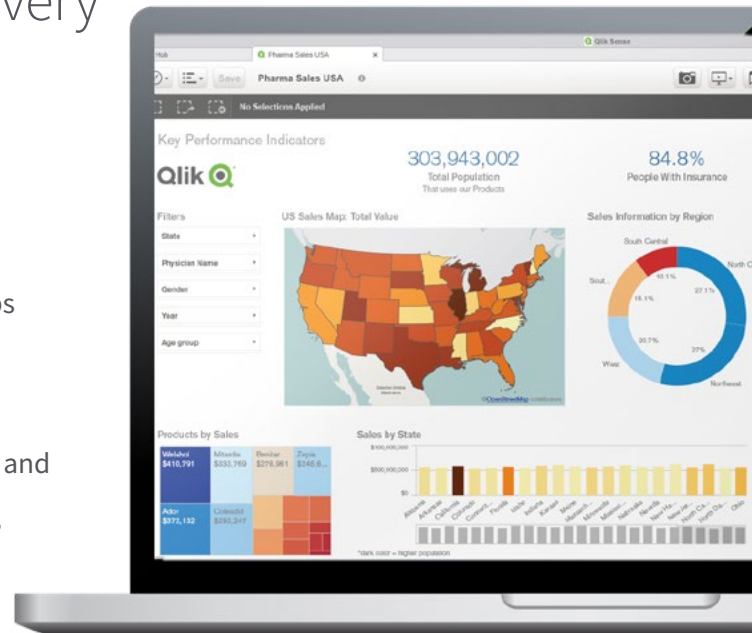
very

os

and

Hub
Pharma Sales USA
Qlik Sense
Save
Pharma Sales USA
No Selections Applied

Key Performance Indicators
Qlik
303,943,002
Total Population
That uses our Products
84.8%
People With Insurance

Filters
State
Physician Name
Gender
Year
Age group

US Sales Map: Total Value
©OpenStreetMap contributors

Sales Information by Region
South Central
North C
Sout...
West
Northeast
13.1%
27.1%
15.1%
20.7%
27%

Products by Sales
Welshvi $410,791
Mitaxla $333,759
Benitar $276,961
Zepia $245,6...
Ador $372,132
Coladd $293,247

Sales by State
$1,000,000,000
$500,000,000
$0
Alabama
Arkansas
California
Colorado
Connecti...
Florida
Idaho
Indiana
Kansas
Maine
Massach...
Minnesota
Montana
Nebraska
Nevada
New Ha...
New Je...
North Ca...
North Da...
Ohio
*dark color = higher population